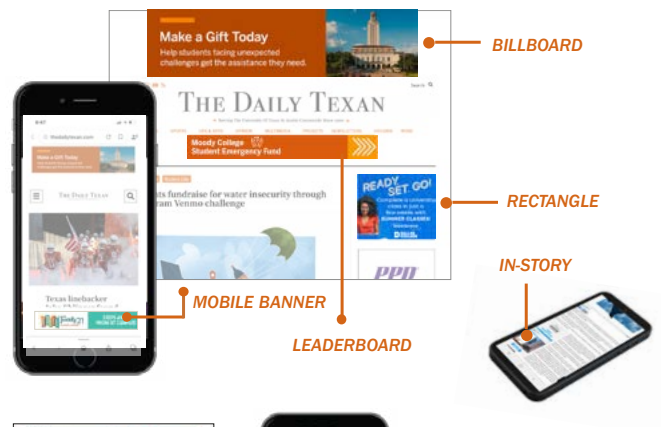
Make a Gift Today

Help students facing unexpected challenges get the assistance they need.

BILLBOARD

THE DAILY TEXAN

Moody College Student Emergency Fund

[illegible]nts fundraise for water insecurity through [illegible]ram Venmo challenge

READY SET GO!

RECTANGLE

Make a Gift Today

THE DAILY TEXAN

Texas linebacker

IN-STORY

MOBILE BANNER

LEADERBOARD